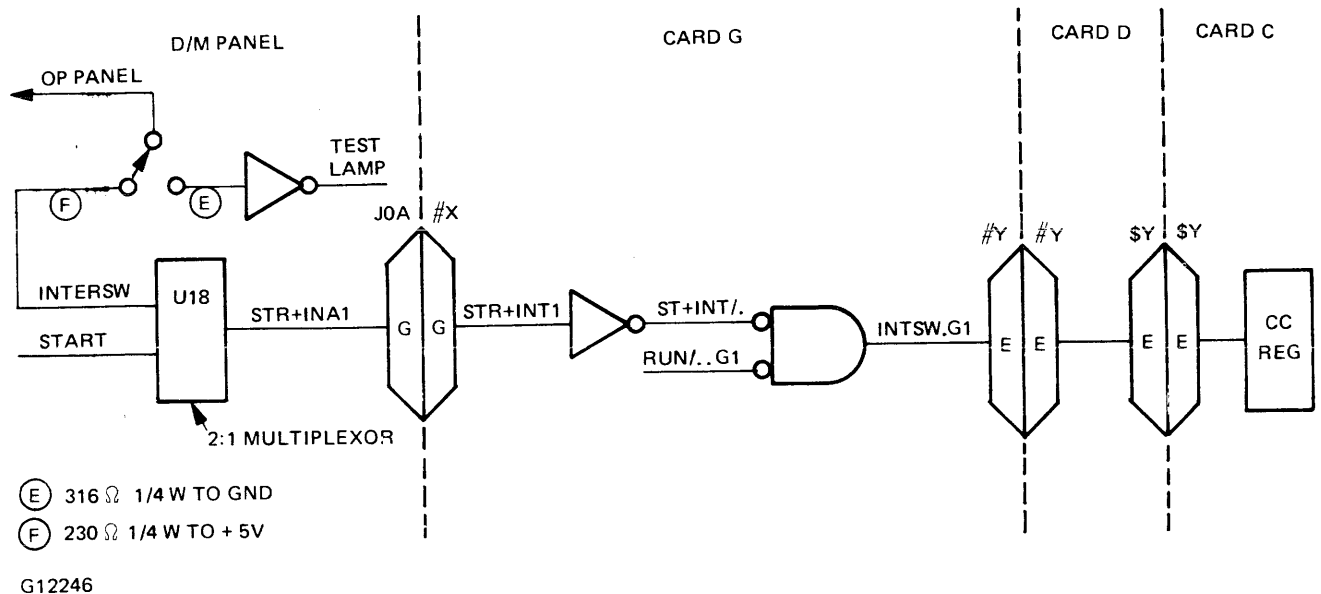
D/M PANEL

CARD G

CARD D

CARD C

OP PANEL

TEST LAMP

F

E

J0A

#X

#Y

#Y

$Y

$Y

INTERSW

U18

START

STR+INA1

G

G

STR+INT1

ST+INT/.

RUN/..G1

INTSW.G1

E

E

E

E

CC REG

2:1 MULTIPLEXOR

E 316 $\Omega$ 1/4 W TO GND

F 230 $\Omega$ 1/4 W TO + 5V

G12246